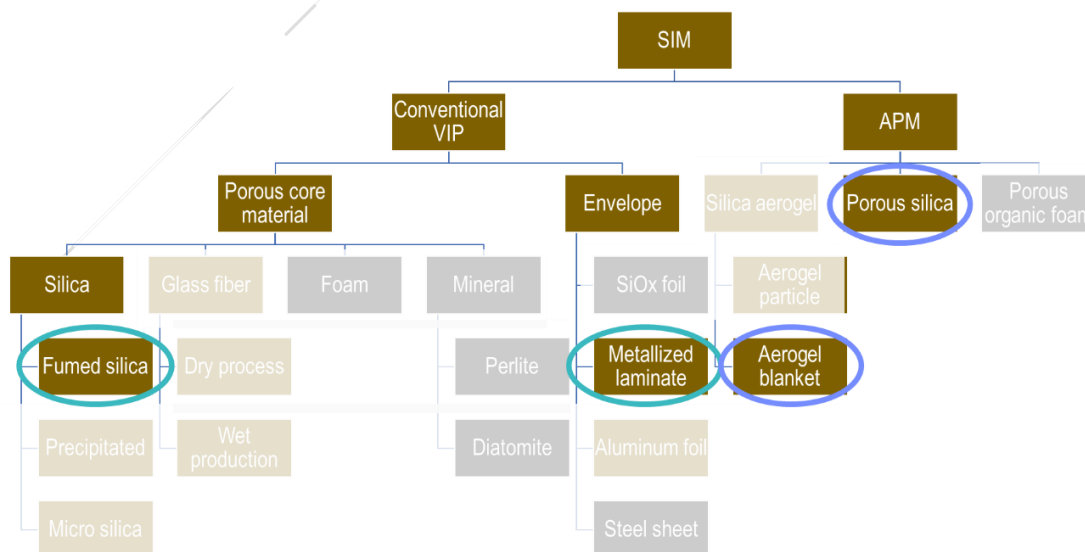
SIM

Conventional VIP

APM

Porous core material

Envelope

Silica aerogel

Porous silica

Porous organic foam

Silica

Glass fiber

Foam

Mineral

SiOx foil

Aerogel particle

Fumed silica

Dry process

Perlite

Metallized laminate

Aerogel blanket

Precipitated

Wet production

Diatomite

Aluminum foil

Micro silica

Steel sheet